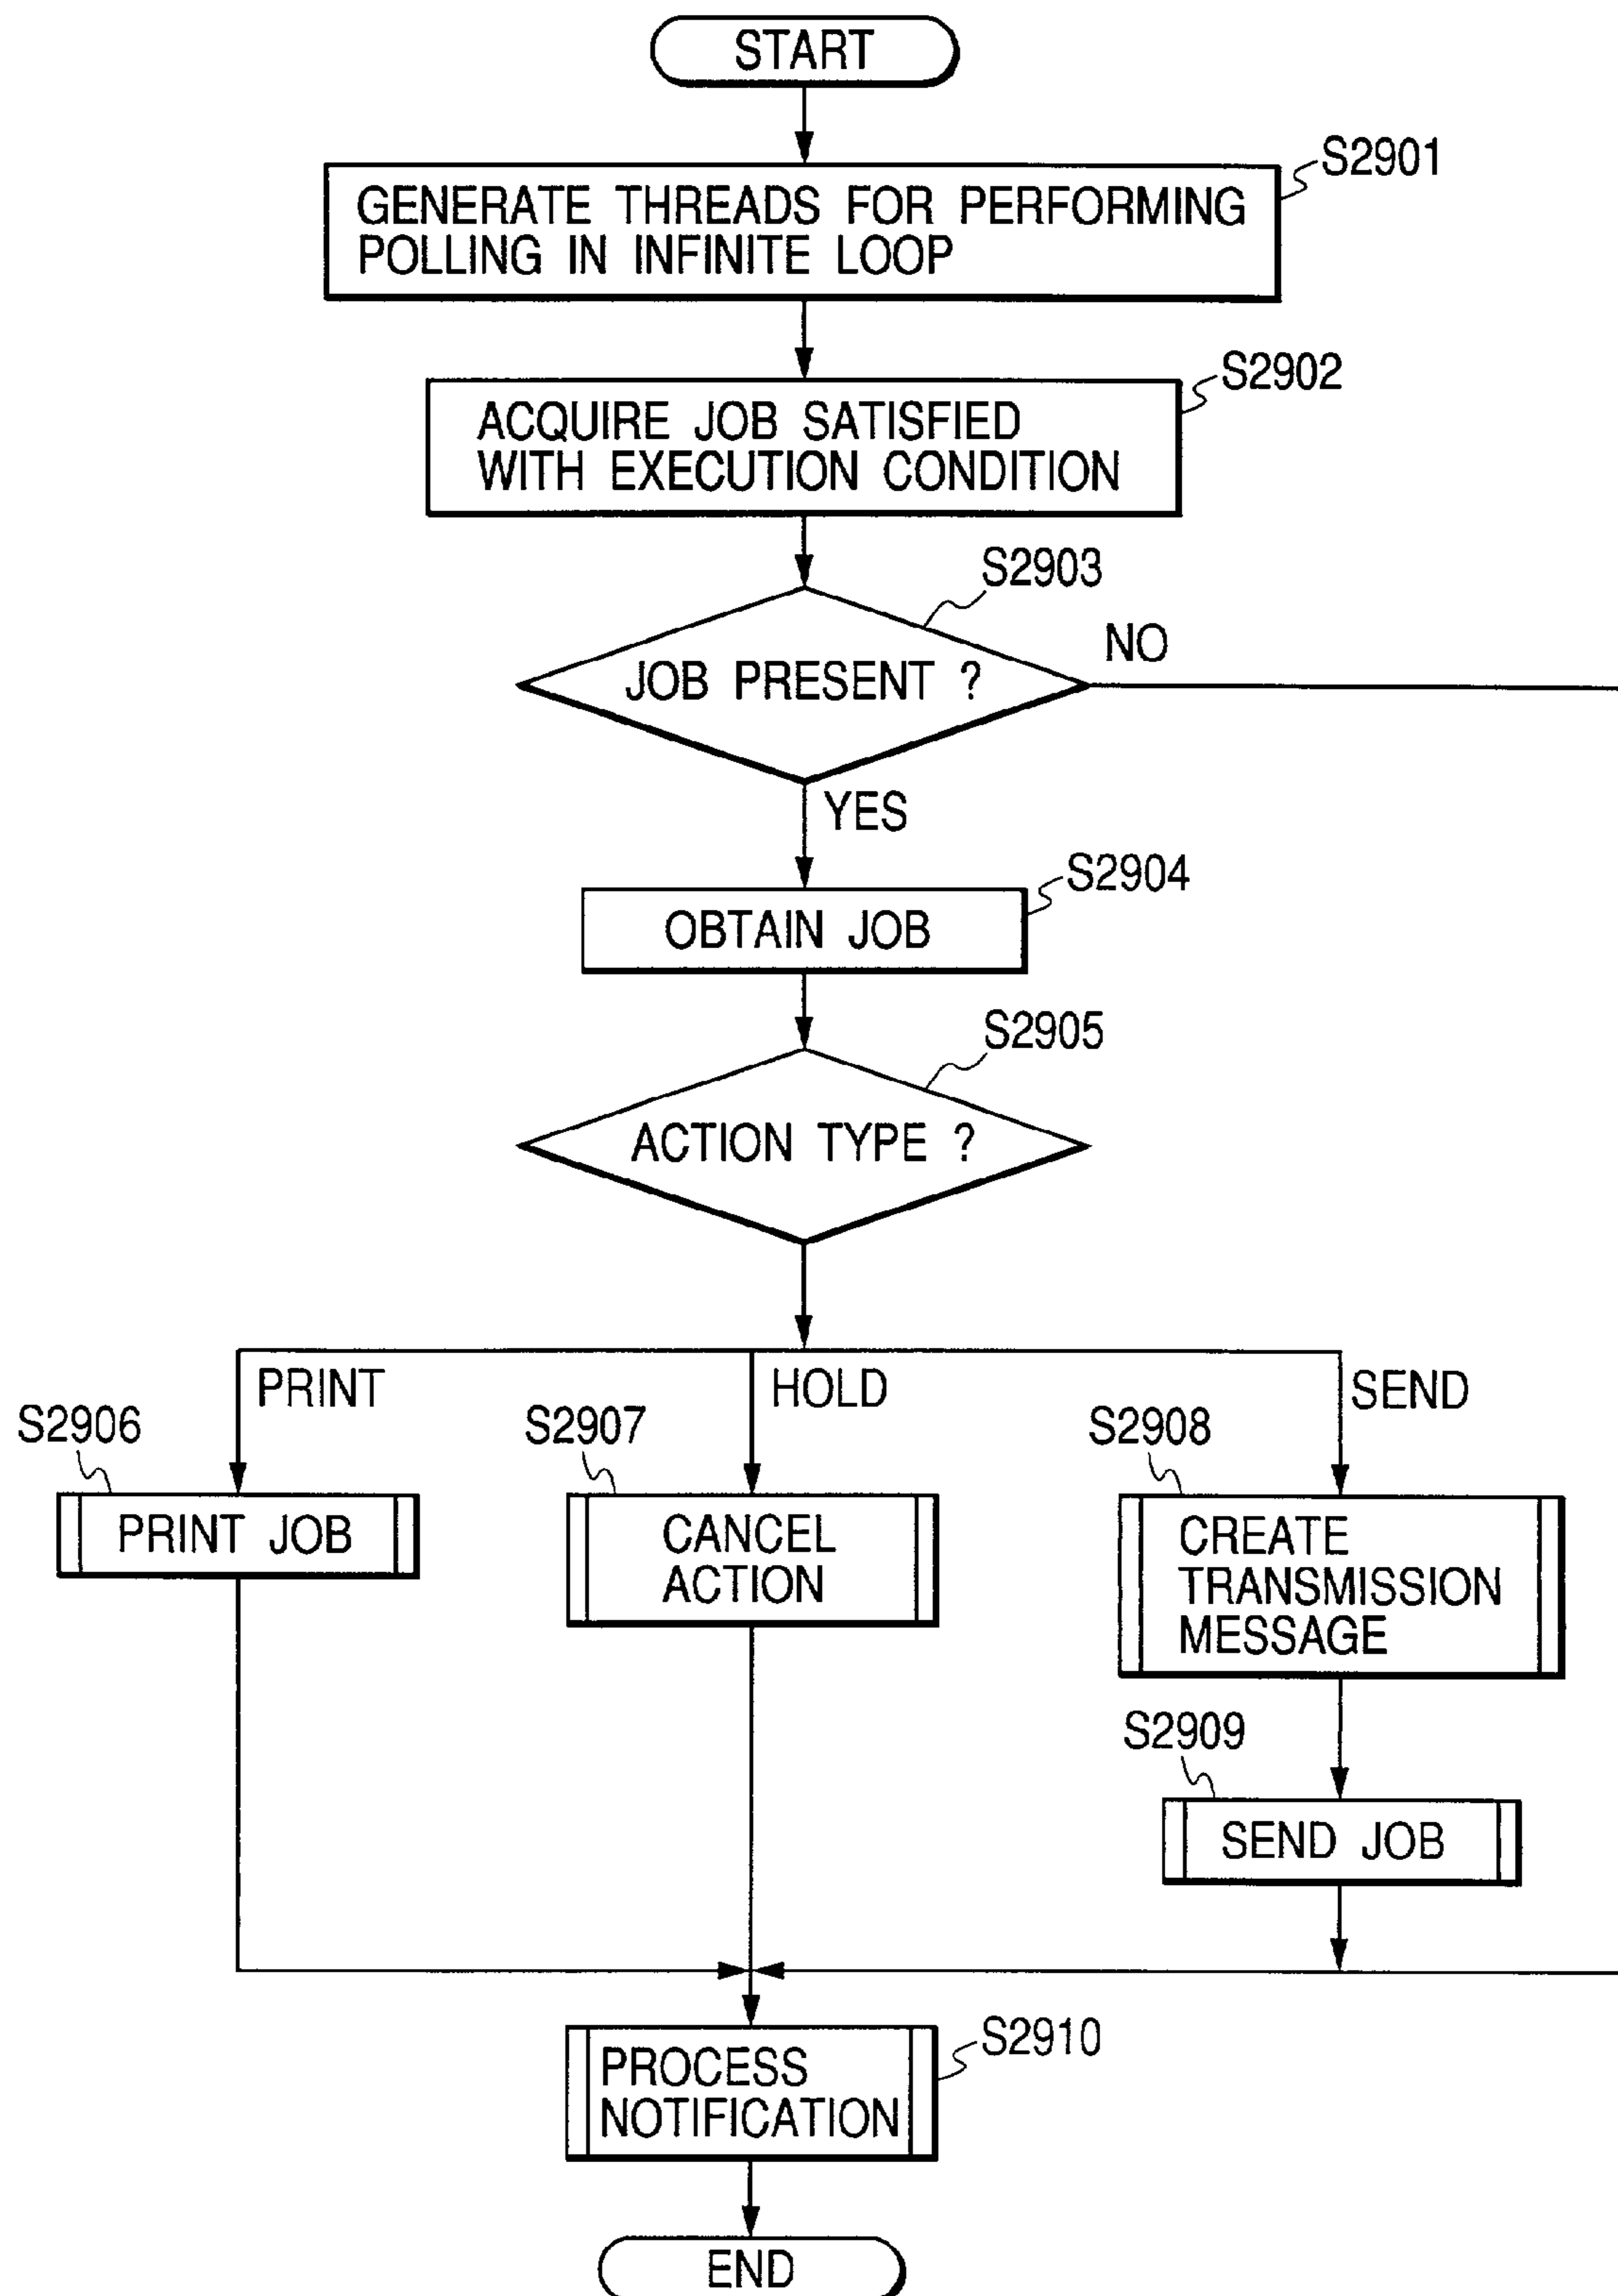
START

S2901
GENERATE THREADS FOR PERFORMING POLLING IN INFINITE LOOP

S2902
ACQUIRE JOB SATISFIED WITH EXECUTION CONDITION

S2903
JOB PRESENT ?
NO
YES

S2904
OBTAIN JOB

S2905
ACTION TYPE ?

PRINT
HOLD
SEND

S2906
PRINT JOB

S2907
CANCEL ACTION

S2908
CREATE TRANSMISSION MESSAGE

S2909
SEND JOB

S2910
PROCESS NOTIFICATION

END